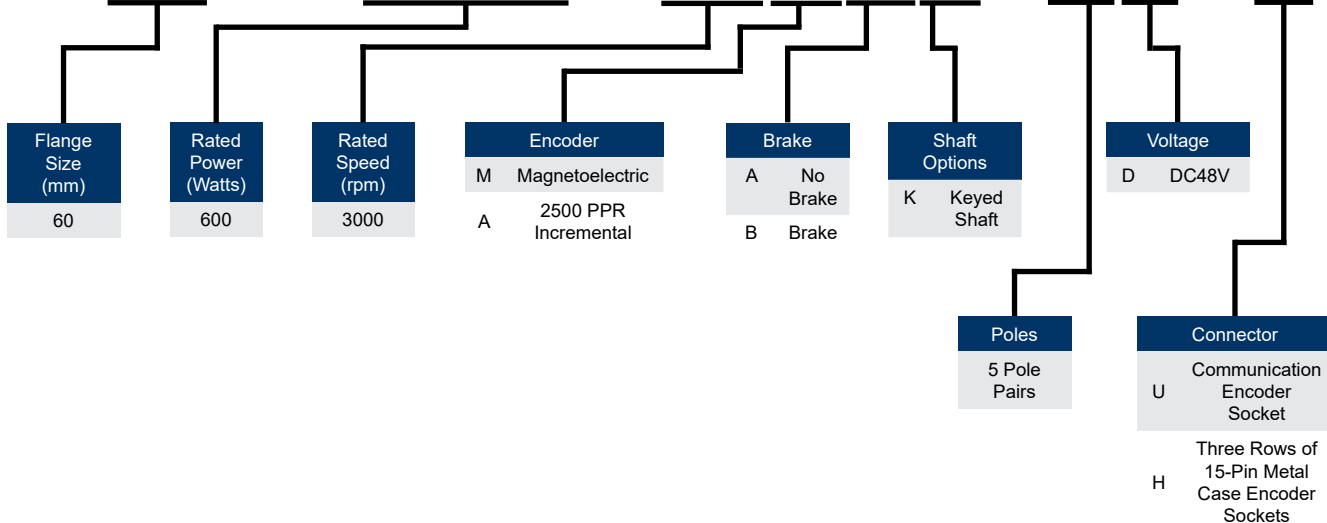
Flange Size (mm)
60

Rated Power (Watts)
600

Rated Speed (rpm)
3000

Encoder
M Magnetoelectric
A 2500 PPR Incremental

Brake
A No Brake
B Brake

Shaft Options
K Keyed Shaft

Voltage
D DC48V

Poles
5 Pole Pairs

Connector
U Communication Encoder Socket
H Three Rows of 15-Pin Metal Case Encoder Sockets